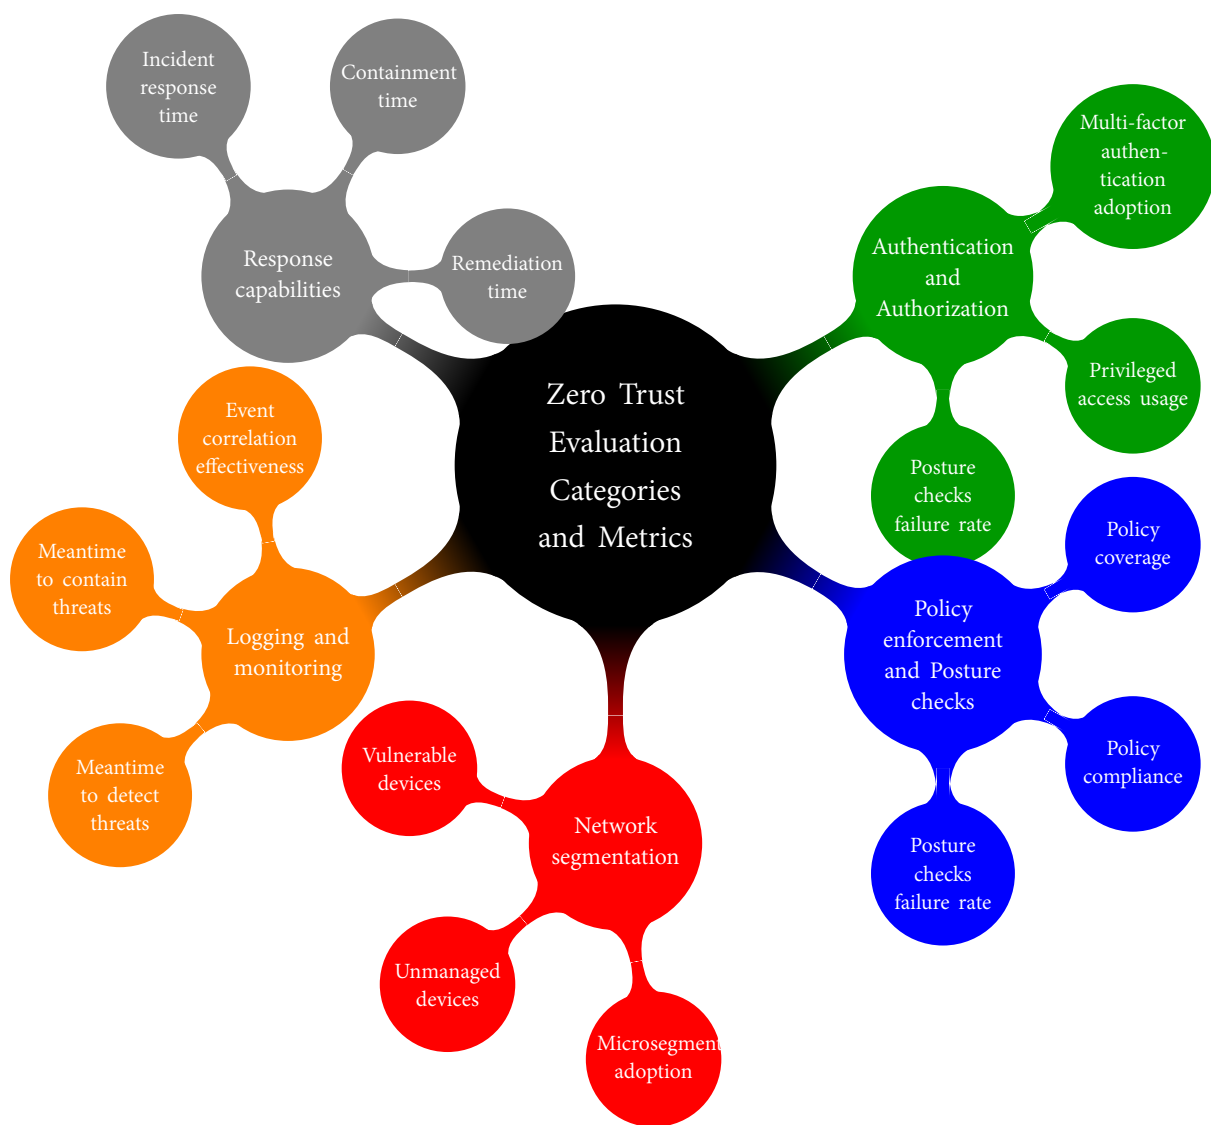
Zero Trust Evaluation Categories and Metrics

Response capabilities

Incident response time

Containment time

Remediation time

Authentication and Authorization

Multi-factor authentication adoption

Privileged access usage

Posture checks failure rate

Policy enforcement and Posture checks

Policy coverage

Policy compliance

Posture checks failure rate

Network segmentation

Vulnerable devices

Unmanaged devices

Microsegment adoption

Logging and monitoring

Event correlation effectiveness

Meantime to contain threats

Meantime to detect threats